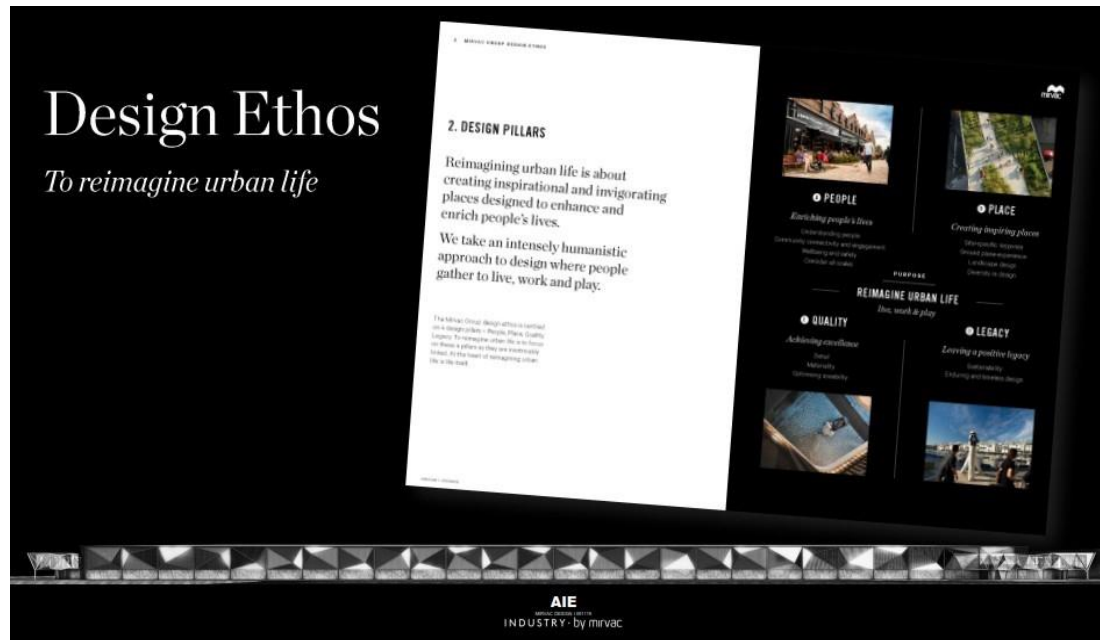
Design Ethos

To reimagine urban life

MIRVAC GROUP DESIGN ETHOS

2. DESIGN PILLARS

Reimagining urban life is about creating inspirational and invigorating places designed to enhance and enrich people's lives.

We take an intensely humanistic approach to design where people gather to live, work and play.

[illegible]

mirvac

PEOPLE

Enriching people's lives

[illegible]

PLACE

Creating inspiring places

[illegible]

PURPOSE

REIMAGINE URBAN LIFE

live, work & play

QUALITY

Achieving excellence

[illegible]

LEGACY

Leaving a positive legacy

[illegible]

AIE

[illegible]

INDUSTRY · by mirvac